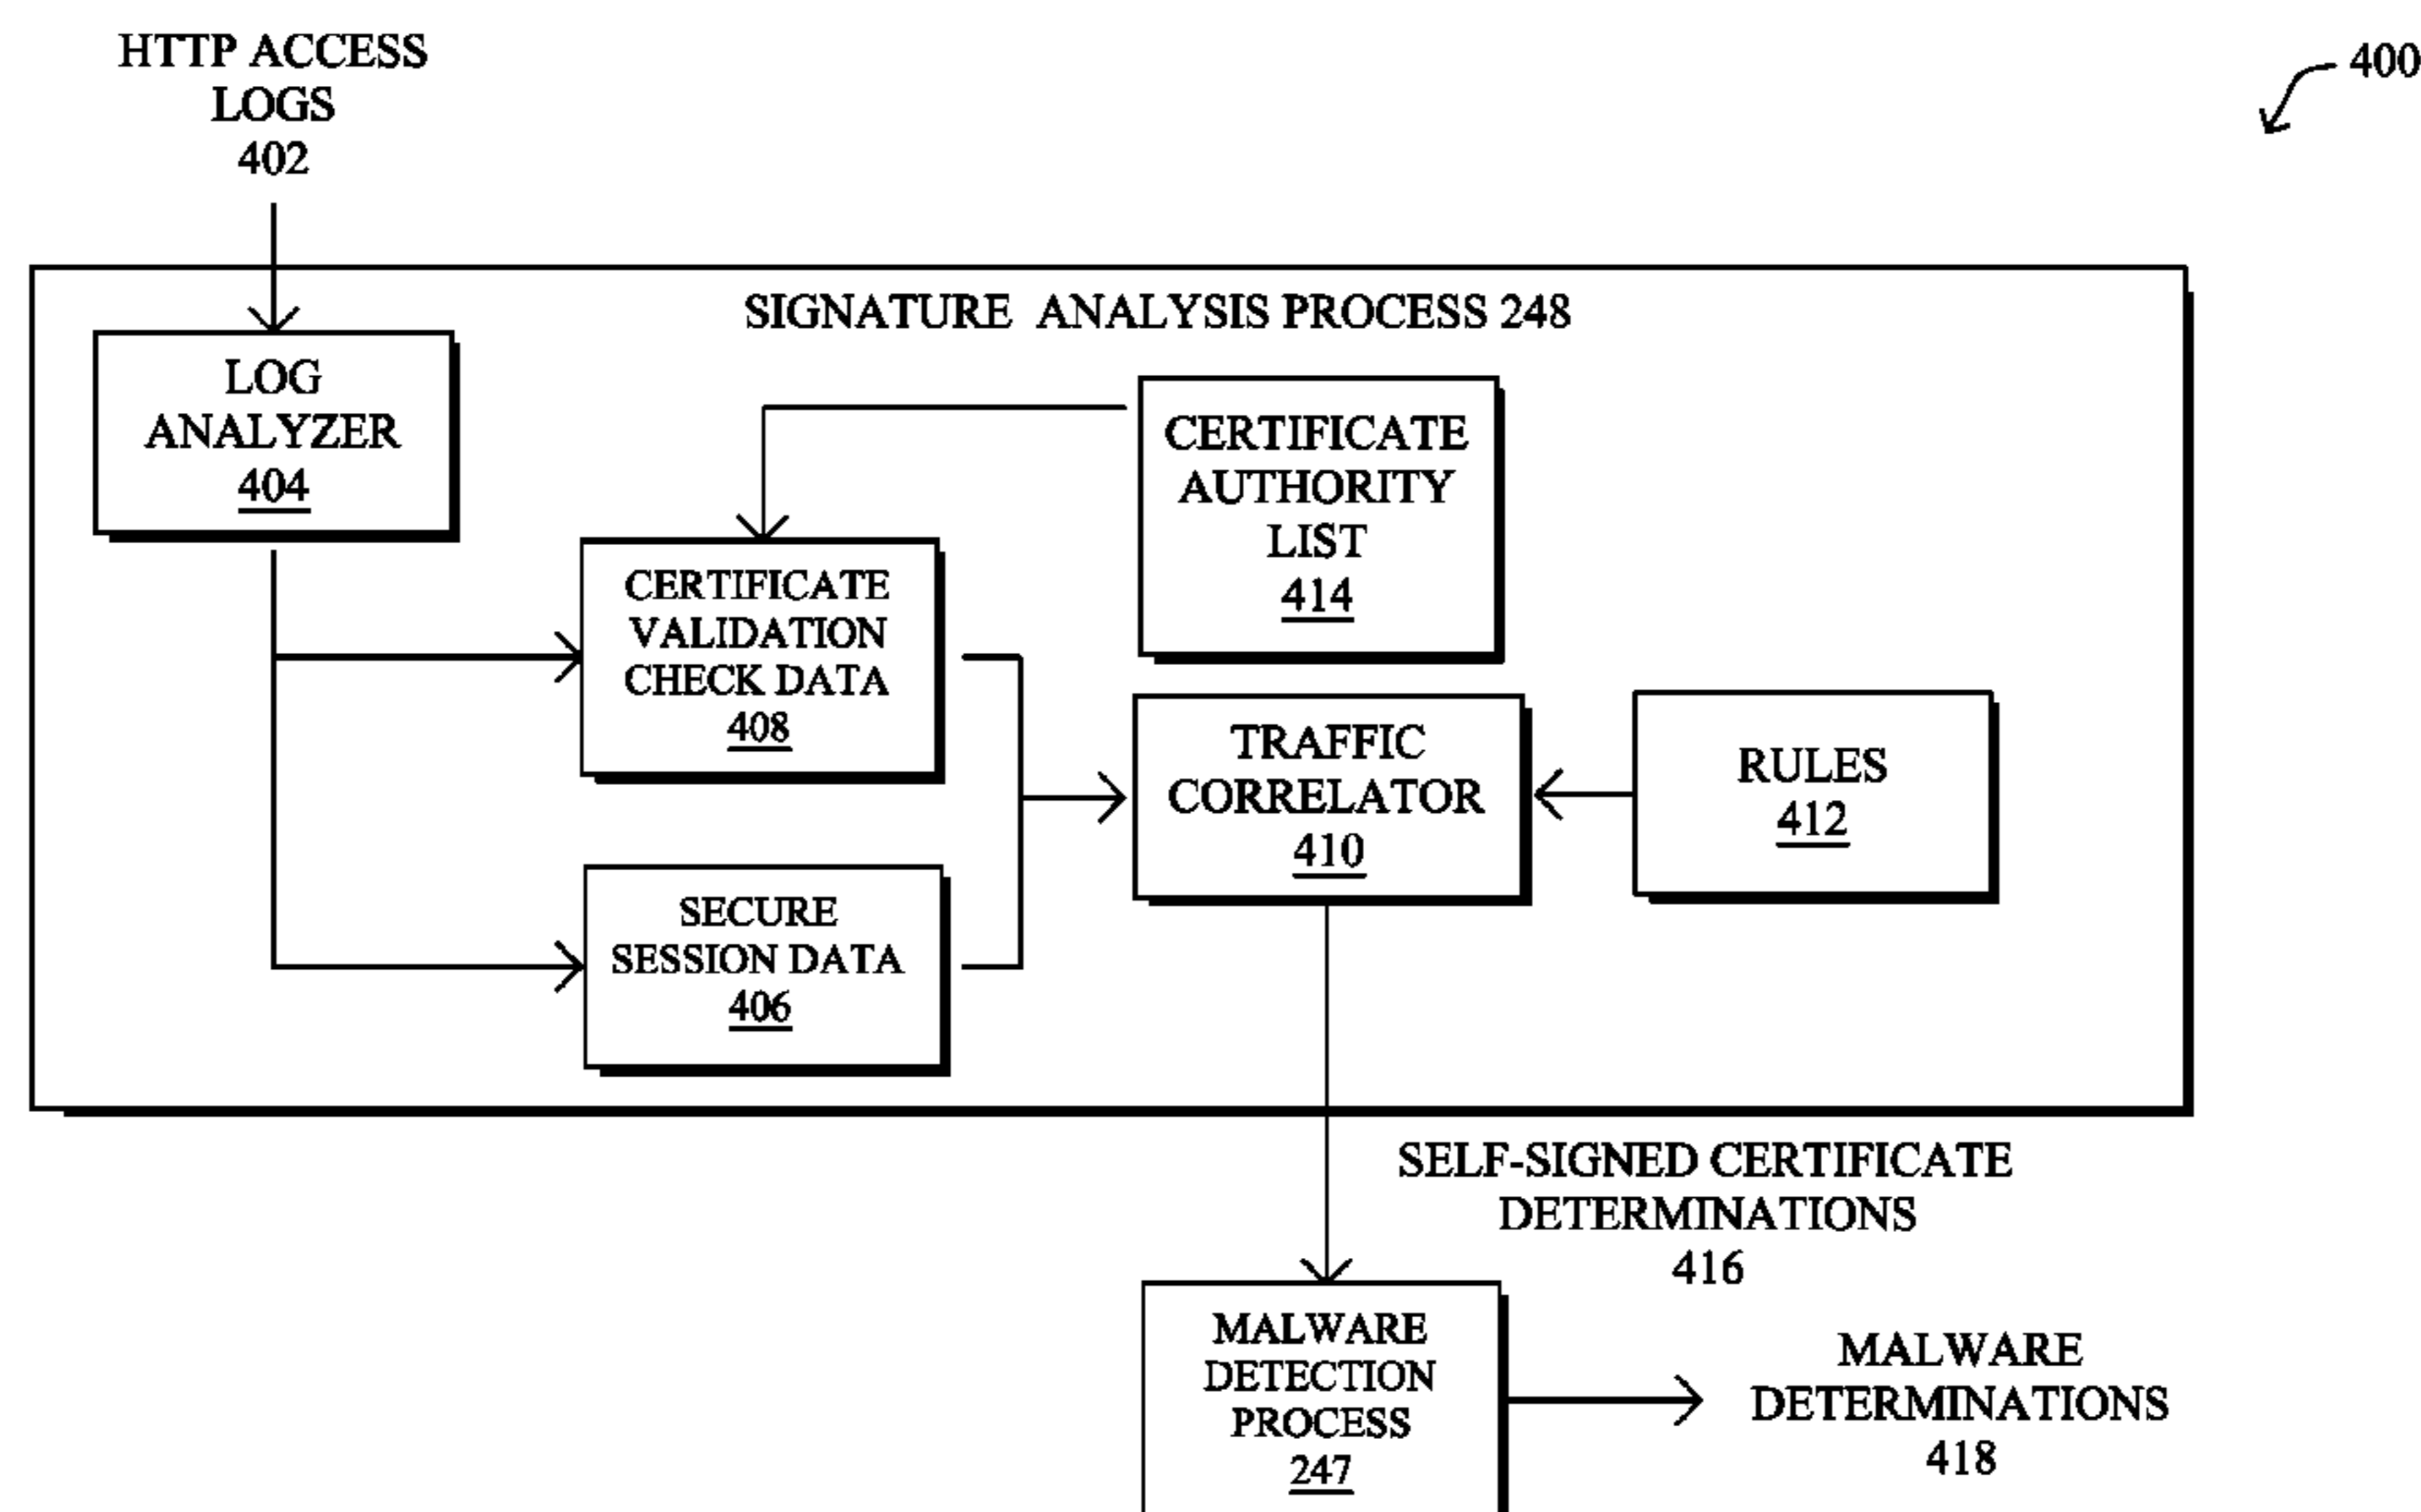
HTTP ACCESS LOGS 402

400

SIGNATURE ANALYSIS PROCESS 248

LOG ANALYZER 404

CERTIFICATE AUTHORITY LIST 414

CERTIFICATE VALIDATION CHECK DATA 408

TRAFFIC CORRELATOR 410

RULES 412

SECURE SESSION DATA 406

SELF-SIGNED CERTIFICATE DETERMINATIONS 416

MALWARE DETECTION PROCESS 247

MALWARE DETERMINATIONS 418